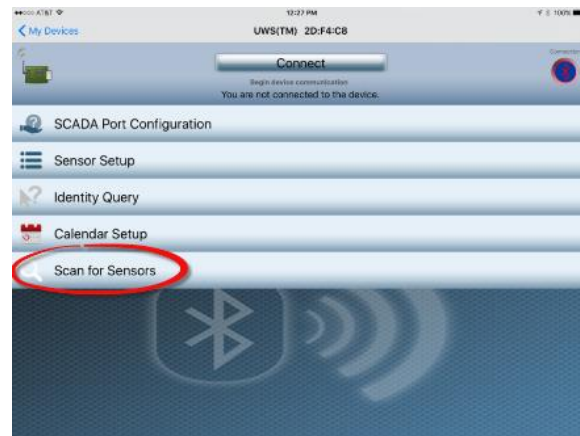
●●○○○ AT&T 12:27 PM 100%

< My Devices UWS(TM) 2D:F4:C8

Connect

Begin device communication

You are not connected to the device.

Connection

SCADA Port Configuration

Sensor Setup

Identity Query

Calendar Setup

Scan for Sensors